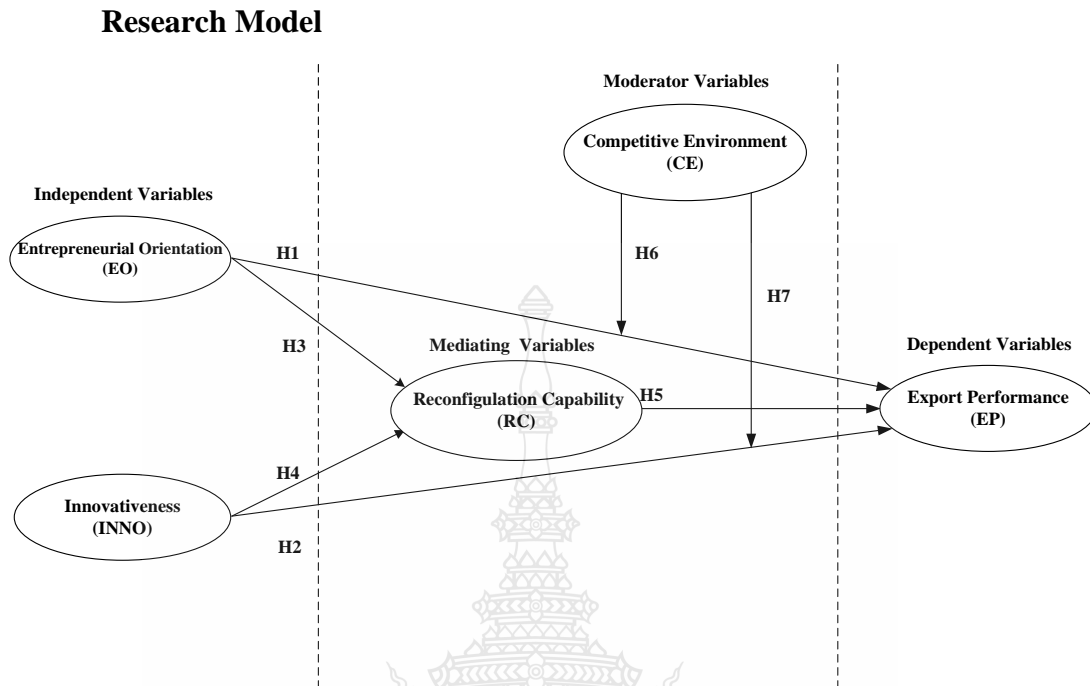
Research Model

Moderator Variables

Competitive Environment
(CE)

Independent Variables

Entrepreneurial Orientation
(EO)

H1

H6

H7

H3

Mediating Variables

Dependent Variables

Reconfiguration Capability
(RC)

H5

Export Performance
(EP)

H4

Innovativeness
(INNO)

H2